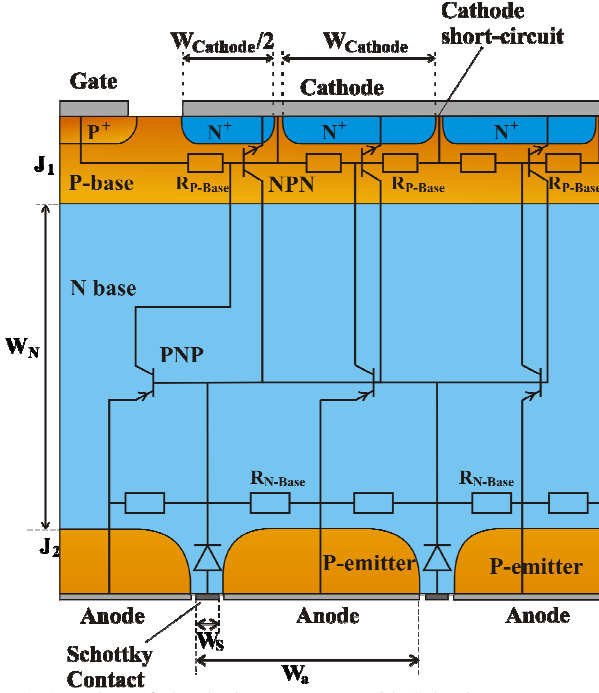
$W_{Cathode}/2$
$W_{Cathode}$
Cathode short-circuit
Gate
Cathode
$P^+$
$N^+$
$N^+$
$N^+$
$J_1$
P-base
$R_{P-Base}$
NPN
$R_{P-Base}$
$R_{P-Base}$
N base
$W_N$
PNP
$R_{N-Base}$
$R_{N-Base}$
$J_2$
P-emitter
P-emitter
Anode
Anode
Anode
$W_S$
Schottky Contact
$W_a$